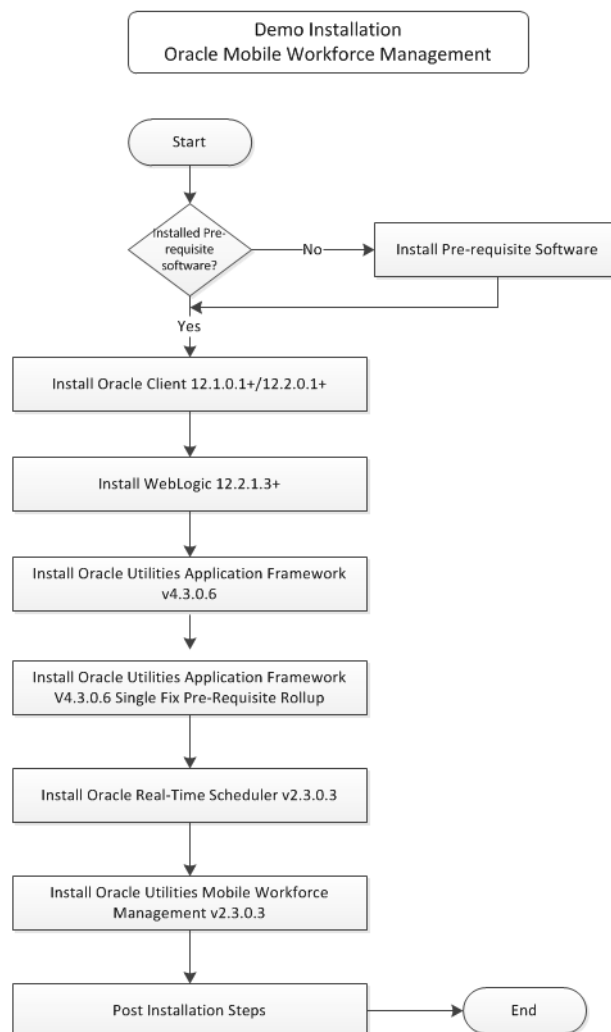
Demo Installation
Oracle Mobile Workforce Management

Start

Installed Pre-requisite software?

No

Install Pre-requisite Software

Yes

Install Oracle Client 12.1.0.1+/12.2.0.1+

Install WebLogic 12.2.1.3+

Install Oracle Utilities Application Framework v4.3.0.6

Install Oracle Utilities Application Framework V4.3.0.6 Single Fix Pre-Requisite Rollup

Install Oracle Real-Time Scheduler v2.3.0.3

Install Oracle Utilities Mobile Workforce Management v2.3.0.3

Post Installation Steps

End